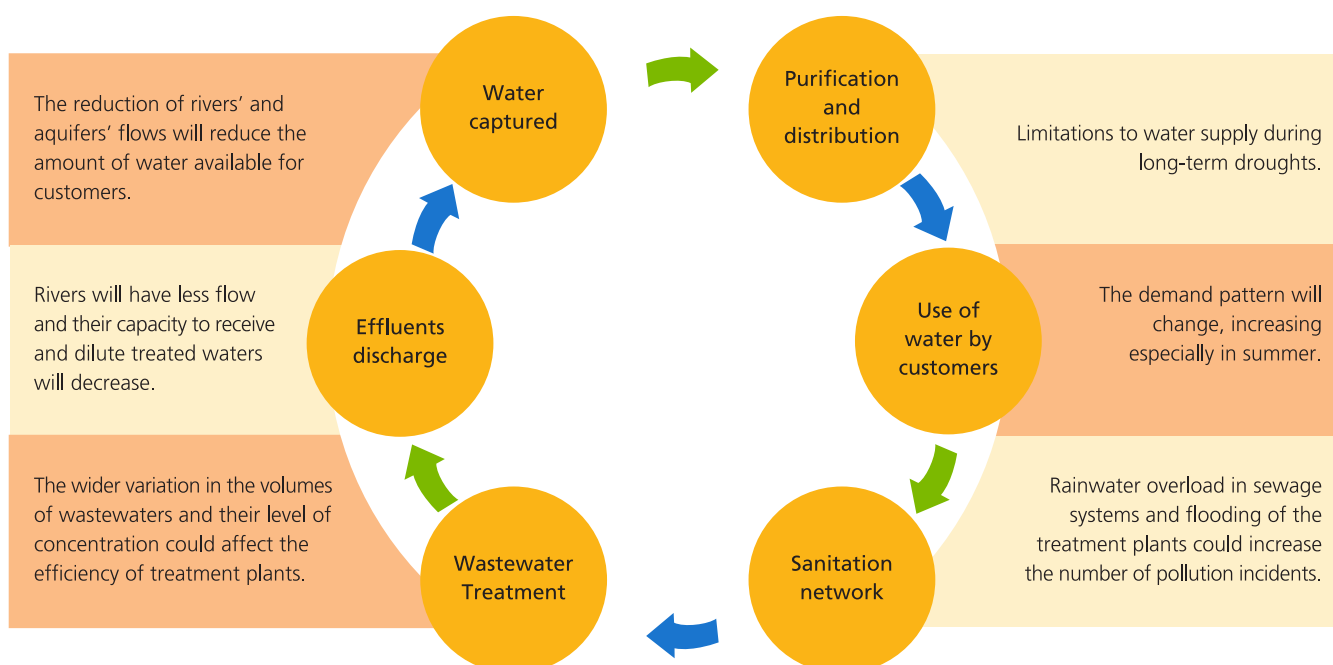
The reduction of rivers' and aquifers' flows will reduce the amount of water available for customers.

Water captured

Purification and distribution

Limitations to water supply during long-term droughts.

Rivers will have less flow and their capacity to receive and dilute treated waters will decrease.

Effluents discharge

Use of water by customers

The demand pattern will change, increasing especially in summer.

The wider variation in the volumes of wastewaters and their level of concentration could affect the efficiency of treatment plants.

Wastewater Treatment

Sanitation network

Rainwater overload in sewage systems and flooding of the treatment plants could increase the number of pollution incidents.